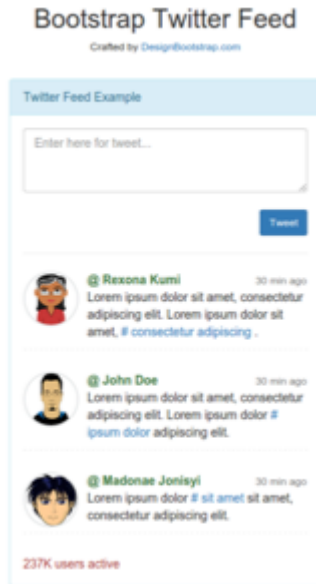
Bootstrap Twitter Feed

Crafted by DesignBootstrap.com

Twitter Feed Example

Enter here for tweet...

Tweet

@ Rexona Kumi
30 min ago
Lorem ipsum dolor sit amet, consectetur adipiscing elit. Lorem ipsum dolor sit amet, # consectetur adipiscing .

@ John Doe
30 min ago
Lorem ipsum dolor sit amet, consectetur adipiscing elit. Lorem ipsum dolor # ipsum dolor adipiscing elit.

@ Madonae Jonisyi
30 min ago
Lorem ipsum dolor # sit amet sit amet, consectetur adipiscing elit.

237K users active